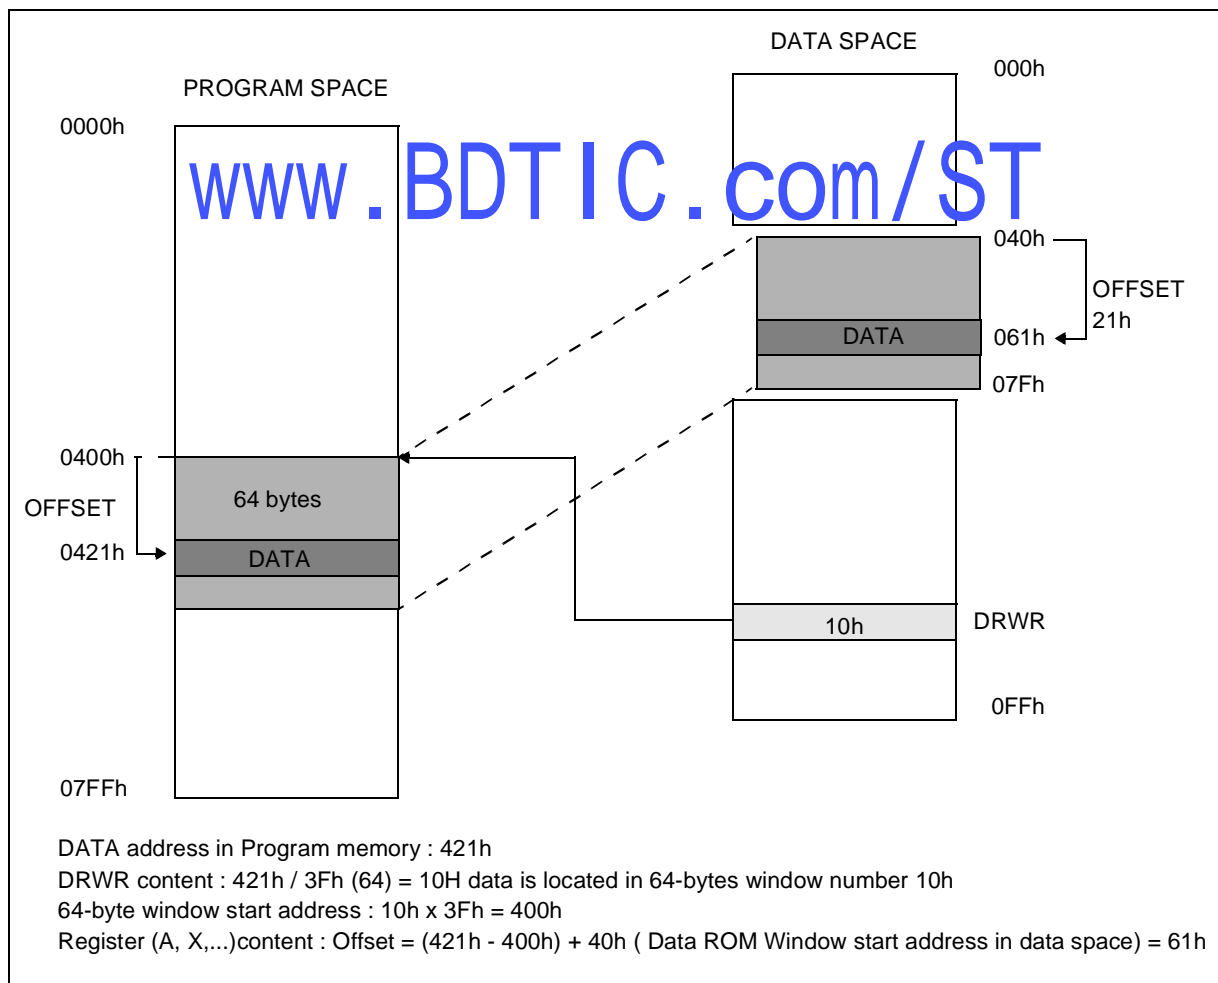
DATA SPACE
000h
PROGRAM SPACE
0000h
www.BDTIC.com/ST
040h
OFFSET
21h
DATA
061h
07Fh
0400h
64 bytes
OFFSET
0421h
DATA
10h
DRWR
0FFh
07FFh

DATA address in Program memory : 421h
DRWR content : 421h / 3Fh (64) = 10H data is located in 64-bytes window number 10h
64-byte window start address : 10h x 3Fh = 400h
Register (A, X,...)content : Offset = (421h - 400h) + 40h ( Data ROM Window start address in data space) = 61h